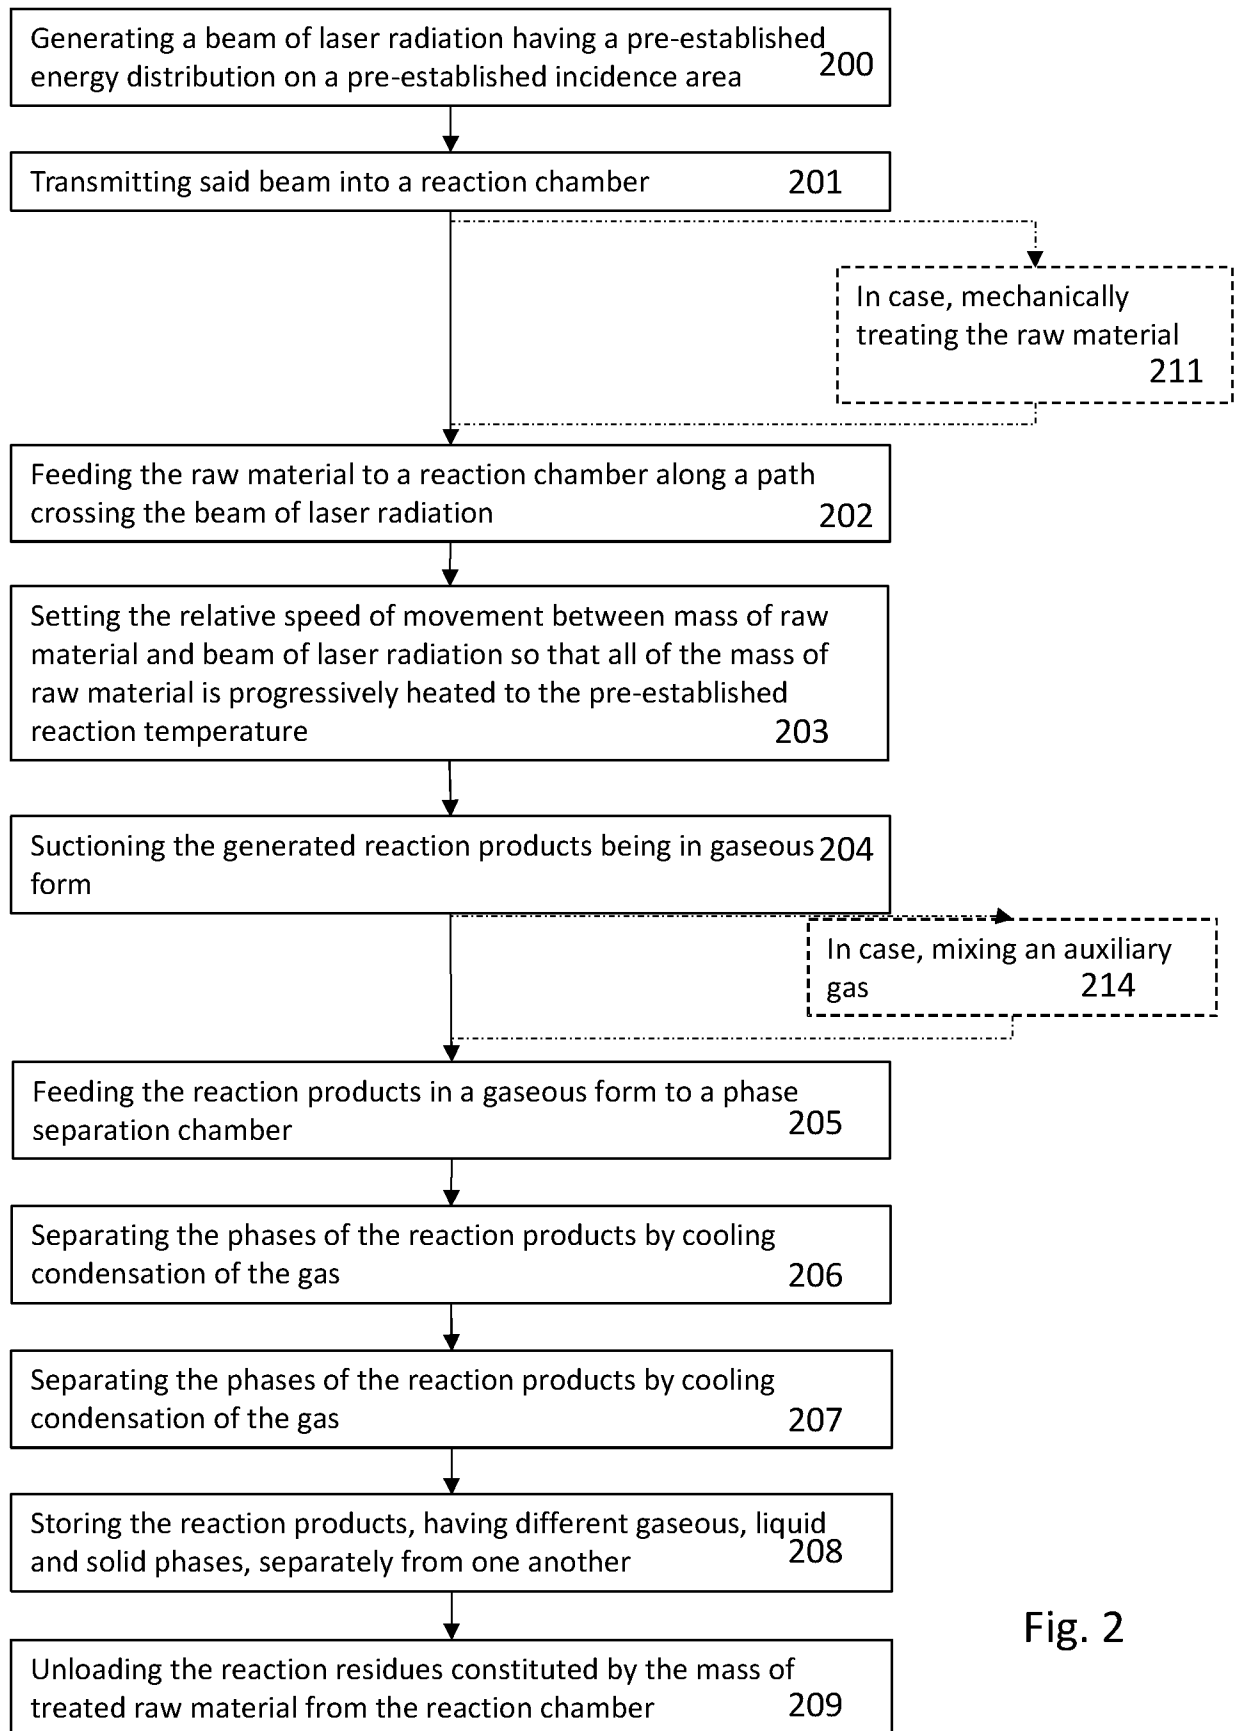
Generating a beam of laser radiation having a pre-established energy distribution on a pre-established incidence area 200

Transmitting said beam into a reaction chamber 201

In case, mechanically treating the raw material 211

Feeding the raw material to a reaction chamber along a path crossing the beam of laser radiation 202

Setting the relative speed of movement between mass of raw material and beam of laser radiation so that all of the mass of raw material is progressively heated to the pre-established reaction temperature 203

Suctioning the generated reaction products being in gaseous form 204

In case, mixing an auxiliary gas 214

Feeding the reaction products in a gaseous form to a phase separation chamber 205

Separating the phases of the reaction products by cooling condensation of the gas 206

Separating the phases of the reaction products by cooling condensation of the gas 207

Storing the reaction products, having different gaseous, liquid and solid phases, separately from one another 208

Fig. 2

Unloading the reaction residues constituted by the mass of treated raw material from the reaction chamber 209